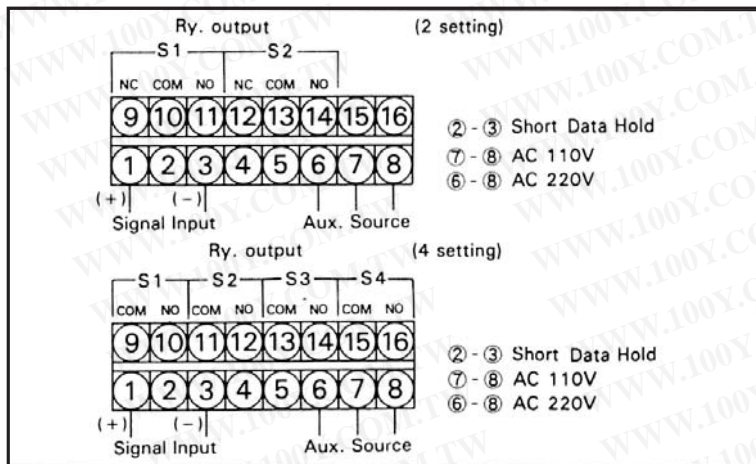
Ry. output (2 setting)

S1 S2

NC COM NO NC COM NO

9 10 11 12 13 14 15 16

1 2 3 4 5 6 7 8

(+) (−)

Signal Input Aux. Source

② - ③ Short Data Hold
⑦ - ⑧ AC 110V
⑥ - ⑧ AC 220V

Ry. output (4 setting)

S1 S2 S3 S4

COM NO COM NO COM NO COM NO

9 10 11 12 13 14 15 16

1 2 3 4 5 6 7 8

(+) (−)

Signal Input Aux. Source

② - ③ Short Data Hold
⑦ - ⑧ AC 110V
⑥ - ⑧ AC 220V

WWW.100Y.COM.TW